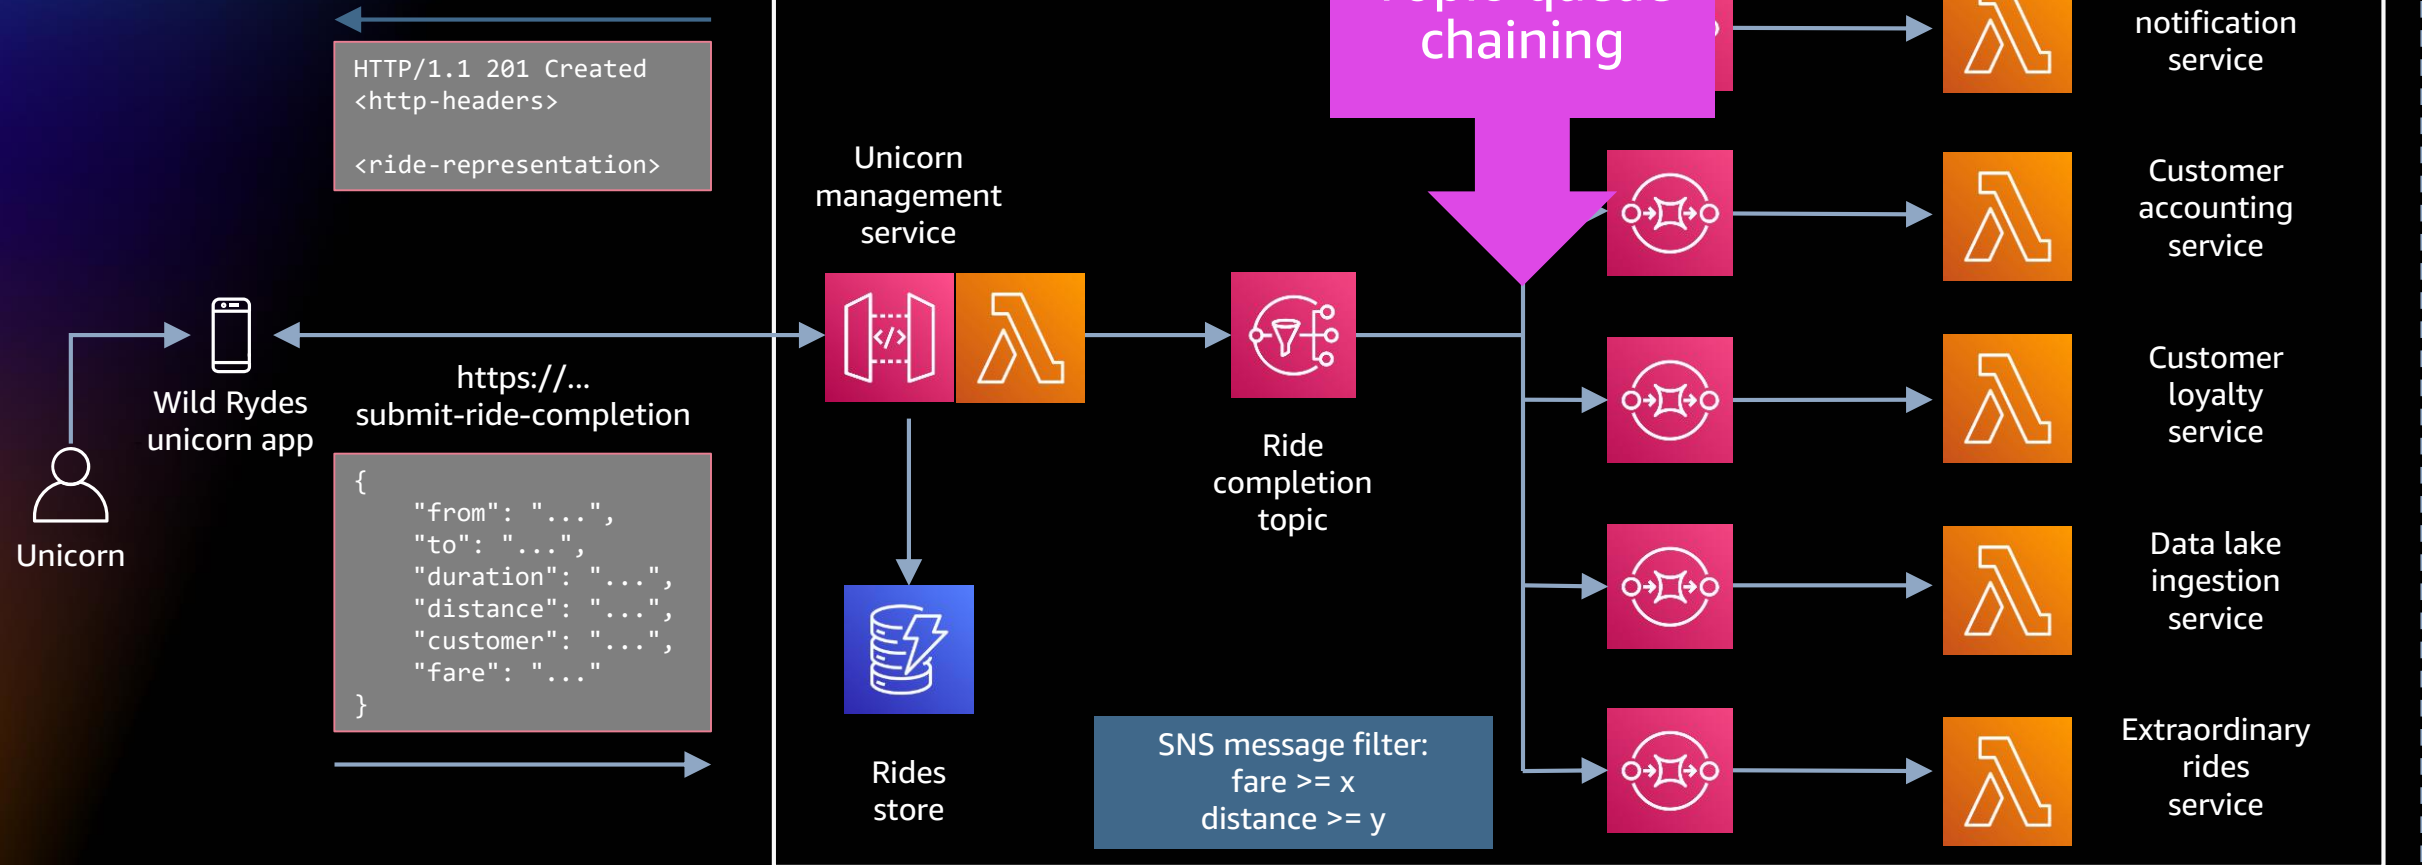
HTTP/1.1 201 Created
<http-headers>

<ride-representation>

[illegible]
chaining

notification service

Unicorn management service

Customer accounting service

Wild Rydes unicorn app

https://...
submit-ride-completion

Ride completion topic

Customer loyalty service

Unicorn

{
"from": "...",
"to": "...",
"duration": "...",
"distance": "...",
"customer": "...",
"fare": "..."
}

Data lake ingestion service

Rides store

SNS message filter:
fare >= x
distance >= y

Extraordinary rides service